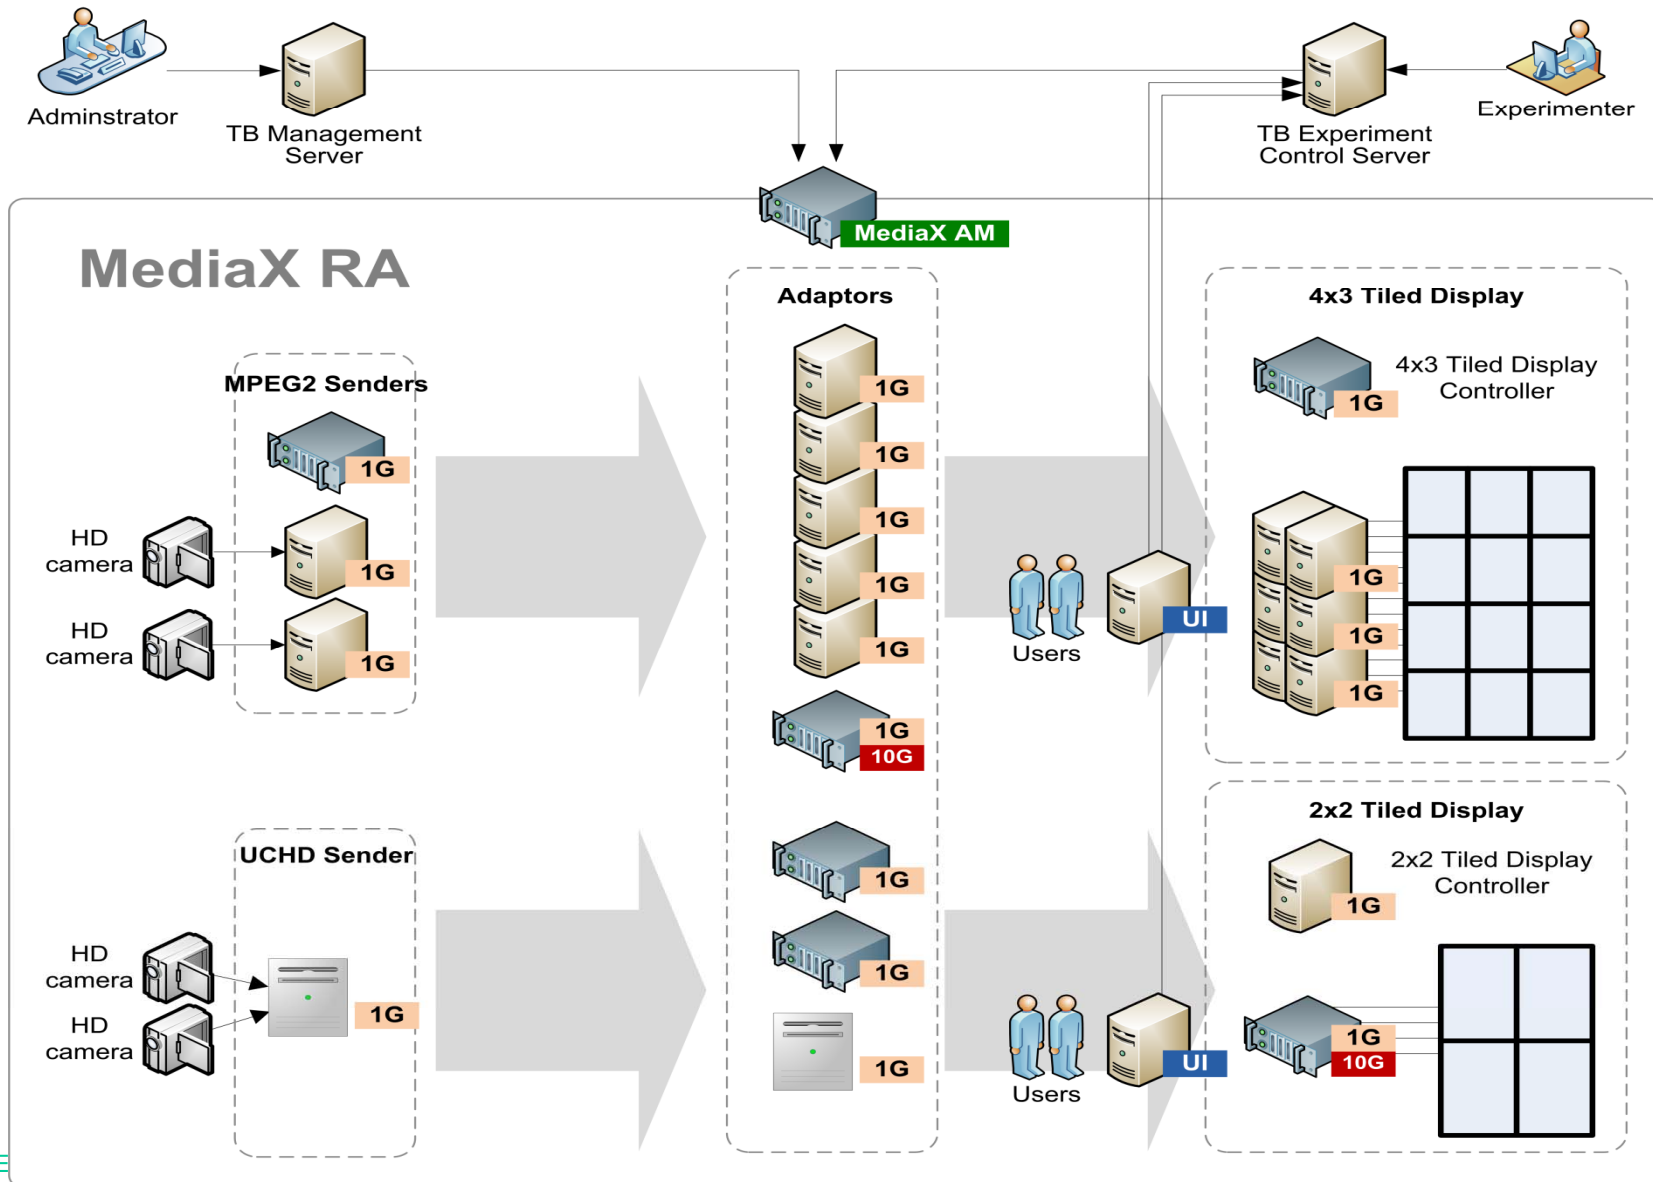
Adminstrator

TB Management Server

TB Experiment Control Server

Experimenter

MediaX AM

MediaX RA

MPEG2 Senders

1G

HD camera

1G

HD camera

1G

Adaptors

1G

1G

1G

1G

1G

1G

10G

1G

1G

1G

4x3 Tiled Display

4x3 Tiled Display Controller

1G

Users

UI

1G

1G

1G

UCHD Sender

HD camera

HD camera

1G

2x2 Tiled Display

2x2 Tiled Display Controller

1G

Users

UI

1G

10G